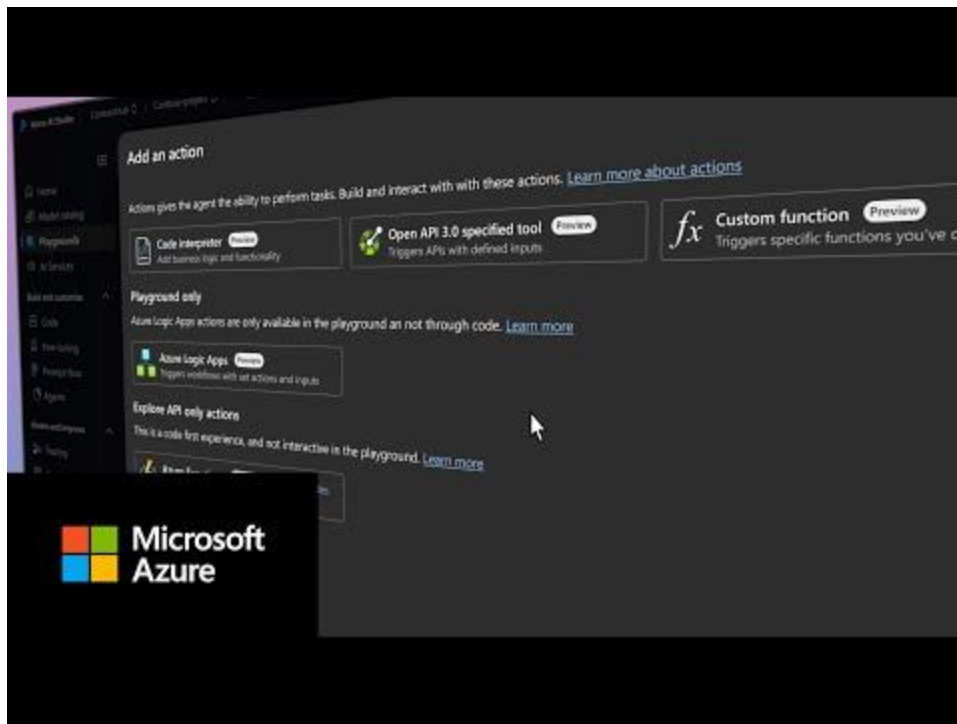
Azure AI Studio

Home
Model catalog
Playgrounds
AI Services

Build and customize
Code
Fine-tuning
Prompt flow
Agents

Assess and improve
Tracing

Add an action

Actions gives the agent the ability to perform tasks. Build and interact with with these actions. Learn more about actions

Code interpreter Preview
Add business logic and functionality

Open API 3.0 specified tool Preview
Triggers APIs with defined inputs

$fx$ Custom function Preview
Triggers specific functions you've d

Playground only

Azure Logic Apps actions are only available in the playground an not through code. Learn more

Azure Logic Apps Preview
Triggers workflows with set actions and inputs

Explore API only actions

This is a code first experience, and not interactive in the playground. Learn more

Microsoft
Azure